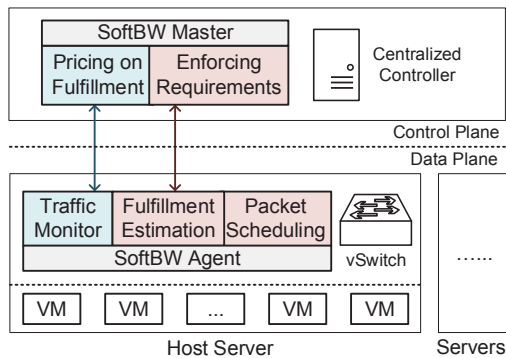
SoftBW Master

Pricing on Fulfillment

Enforcing Requirements

Centralized Controller

Control Plane

Data Plane

Traffic Monitor

Fulfillment Estimation

Packet Scheduling

SoftBW Agent

vSwitch

......

VM

VM

...

VM

VM

Host Server

Servers